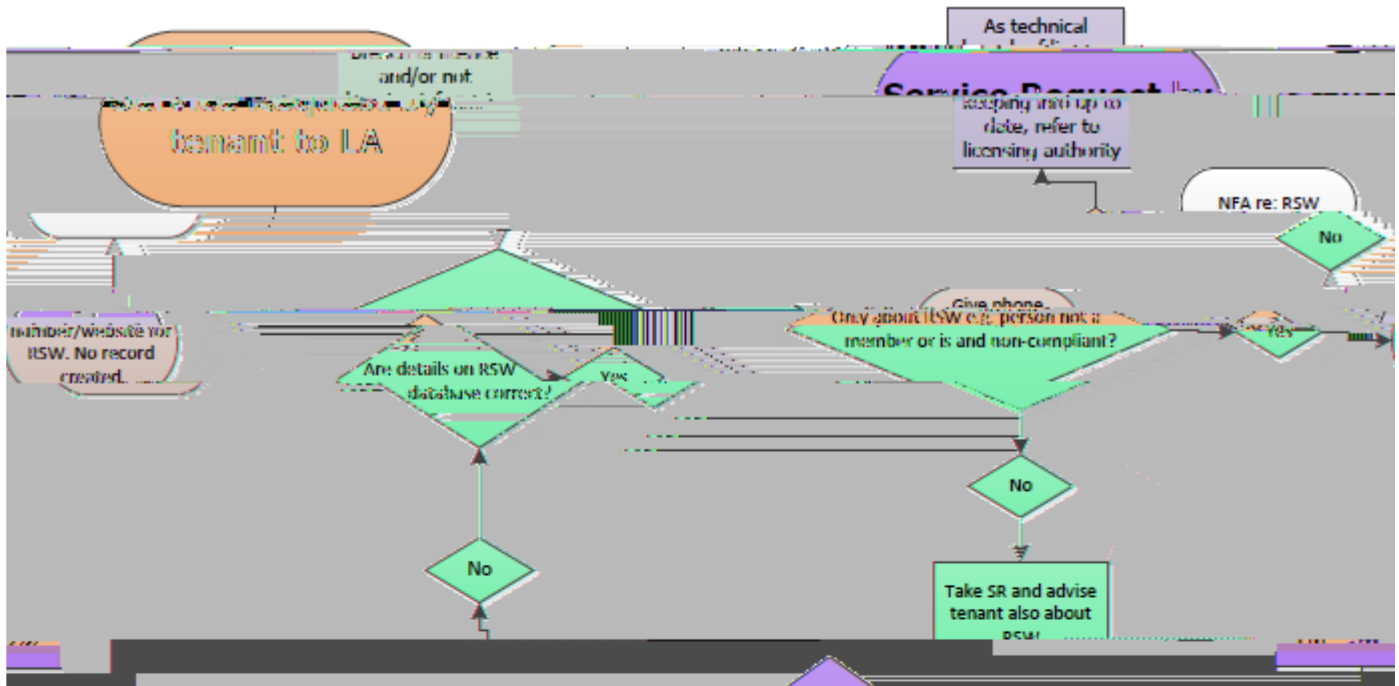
As technical

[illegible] and/or not

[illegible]

tenant to LA

Service Request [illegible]

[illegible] up to date, refer to licensing authority

NFA re: RSW

No

Give phone

number/website for RSW. No record created.

Only about RSW e.g. person not a member or is and non-compliant?

Yes

Are details on RSW database correct?

Yes

No

No

Take SR and advise tenant also about RSW